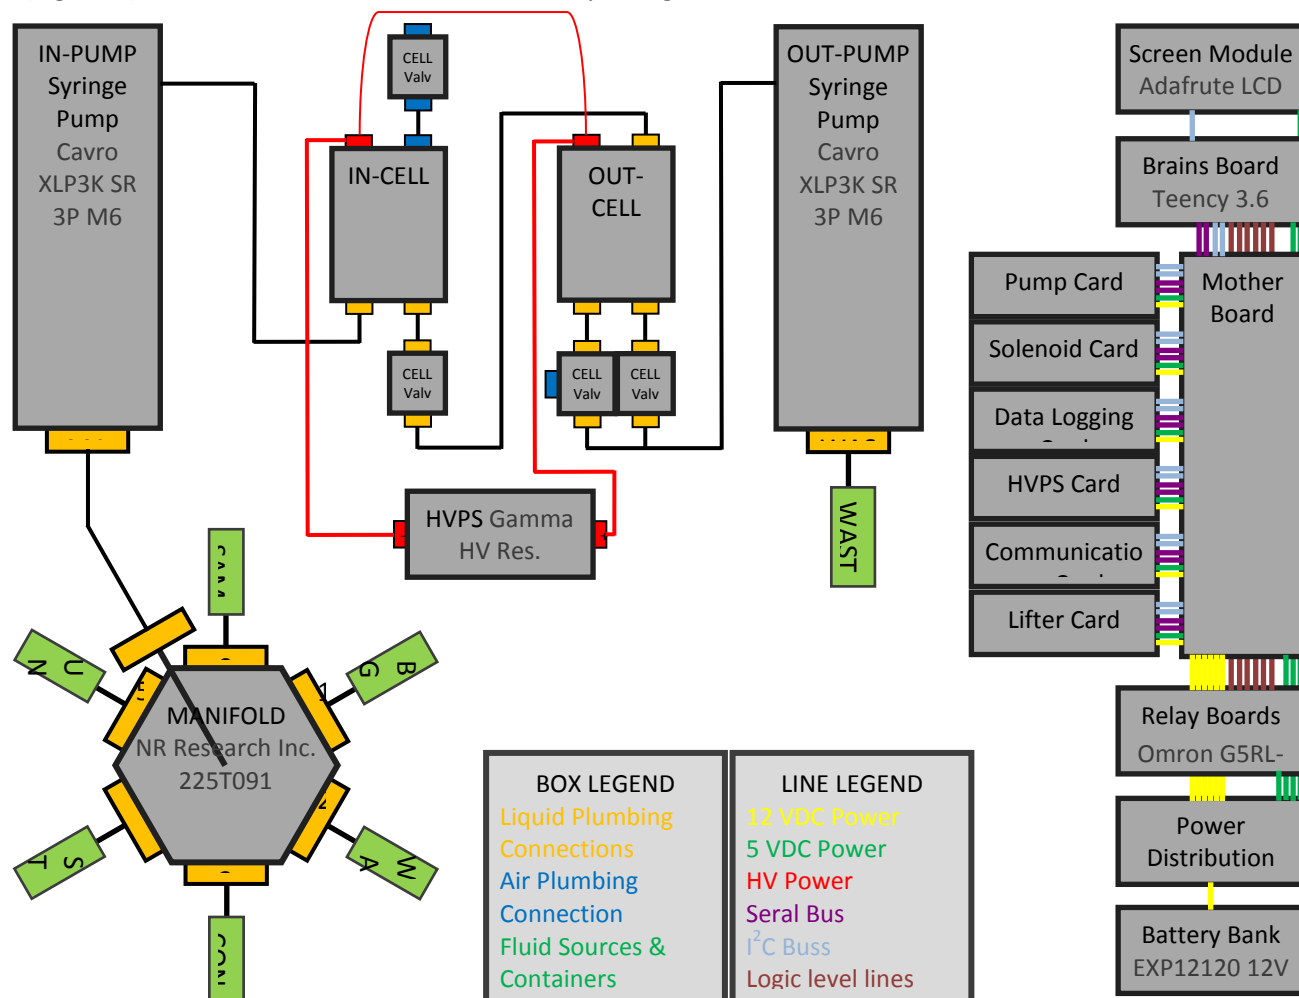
IN-PUMP Syringe Pump
Cavro XLP3K SR 3P M6

CELL Valv

IN-CELL

OUT-CELL

CELL Valv

CELL Valv

CELL Valv

OUT-PUMP Syringe Pump
Cavro XLP3K SR 3P M6

WAST

HVPS Gamma
HV Res.

MANIFOLD
NR Research Inc.
225T091

U N

B G

S T

W A

Screen Module
Adafrute LCD

Brains Board
Teency 3.6

Pump Card

Solenoid Card

Data Logging

HVPS Card

Communicatio

Lifter Card

Mother Board

Relay Boards
Omron G5RL-

Power Distribution

Battery Bank
EXP12120 12V

BOX LEGEND
Liquid Plumbing Connections
Air Plumbing Connection
Fluid Sources & Containers

LINE LEGEND
12 VDC Power
5 VDC Power
HV Power
Seral Bus
$I^2C$ Buss
Logic level lines